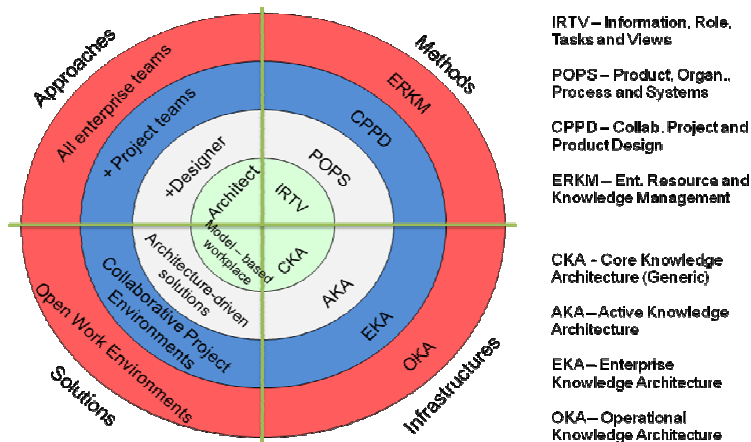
Approaches

Methods

All enterprise teams

ERKM

+ Project teams

CPPD

+Designer

POPS

Architect

IRTV

Model – based workplace

CKA

Architecture-driven solutions

AKA

Collaborative Project Environments

EKA

Open Work Environments

OKA

Solutions

Infrastructures

IRTV – Information, Role, Tasks and Views

POPS – Product, Organ., Process and Systems

CPPD – Collab. Project and Product Design

ERKM – Ent. Resource and Knowledge Management

CKA - Core Knowledge Architecture (Generic)

AKA – Active Knowledge Architecture

EKA – Enterprise Knowledge Architecture

OKA – Operational Knowledge Architecture